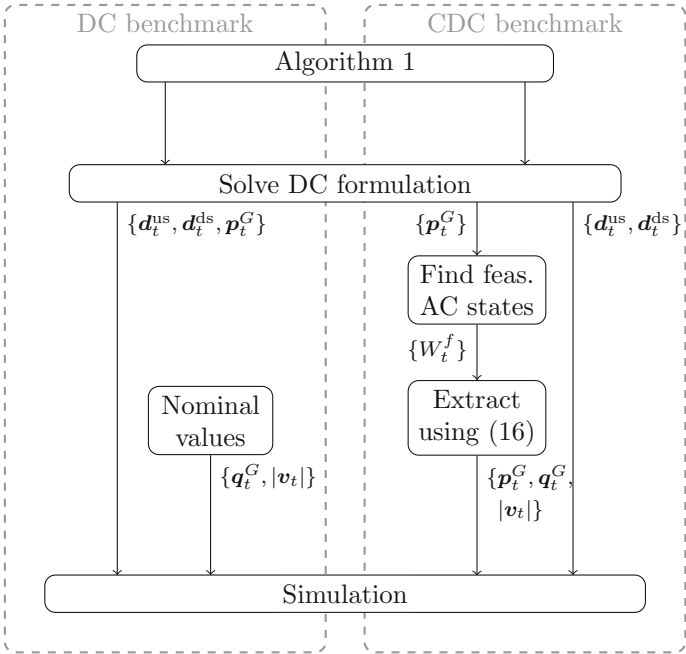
DC benchmark

CDC benchmark

Algorithm 1

Solve DC formulation

$\{\boldsymbol{d}_t^{\text{us}}, \boldsymbol{d}_t^{\text{ds}}, \boldsymbol{p}_t^G\}$

$\{\boldsymbol{p}_t^G\}$

$\{\boldsymbol{d}_t^{\text{us}}, \boldsymbol{d}_t^{\text{ds}}\}$

Find feas. AC states

$\{W_t^f\}$

Nominal values

Extract using (16)

$\{\boldsymbol{q}_t^G, |\boldsymbol{v}_t|\}$

$\{\boldsymbol{p}_t^G, \boldsymbol{q}_t^G, |\boldsymbol{v}_t|\}$

Simulation